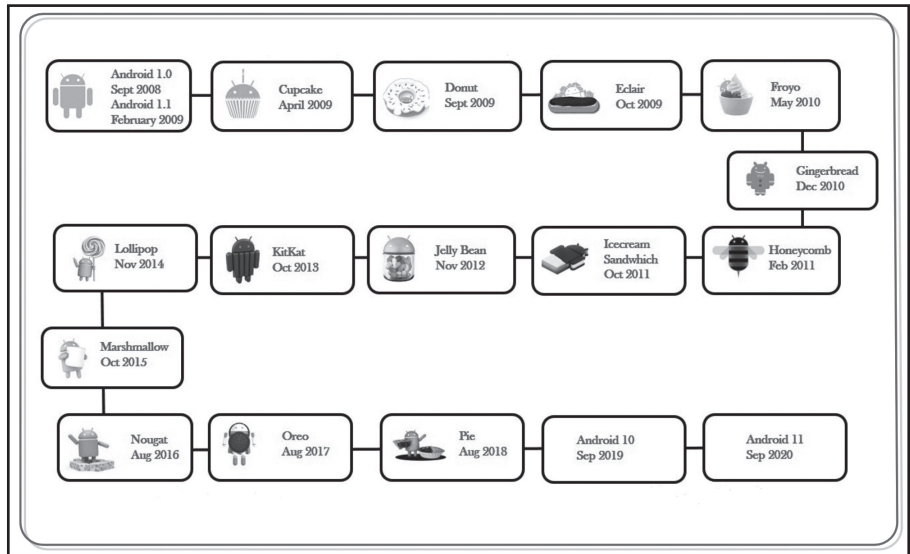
Android 1.0
Sept 2008
Android 1.1
February 2009

Cupcake
April 2009

Donut
Sept 2009

Eclair
Oct 2009

Froyo
May 2010

Gingerbread
Dec 2010

Honeycomb
Feb 2011

Icecream
Sandwhich
Oct 2011

Jelly Bean
Nov 2012

KitKat
Oct 2013

Lollipop
Nov 2014

Marshmallow
Oct 2015

Nougat
Aug 2016

Oreo
Aug 2017

Pie
Aug 2018

Android 10
Sep 2019

Android 11
Sep 2020